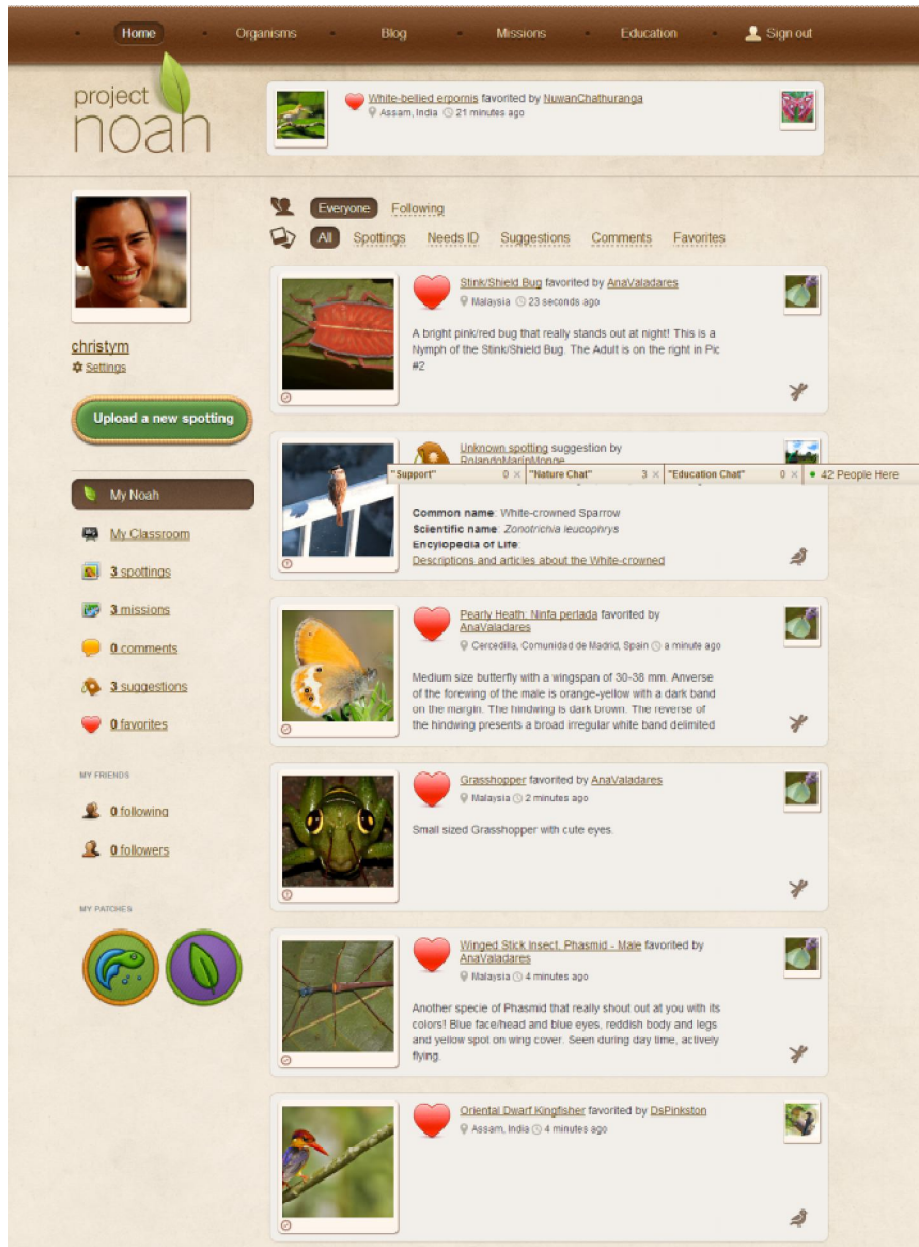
Home Organisms Blog Missions Education Sign out

project noah

White-bellied erpornis favorited by NuwanChathuranga
Assam, India 21 minutes ago

christym
Settings

Upload a new spotting

My Noah
My Classroom
3 spottings
3 missions
0 comments
3 suggestions
0 favorites

MY FRIENDS
0 following
0 followers

MY PATCHES

Everyone Following
All Spottings Needs ID Suggestions Comments Favorites

Stink/Shield Bug favorited by AnaValadares
Malaysia 23 seconds ago
A bright pink/red bug that really stands out at night! This is a Nymph of the Stink/Shield Bug. The Adult is on the right in Pic #2

Unknown spotting suggestion by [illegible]
"Support" 0 × "Nature Chat" 3 × "Education Chat" 0 × 42 People Here
Common name: White-crowned Sparrow
Scientific name: Zonotrichia leucophrys
Encyclopedia of Life:
Descriptions and articles about the White-crowned

Pearly Heath: Ninfa perlada favorited by AnaValadares
Cercedilla, Comunidad de Madrid, Spain a minute ago
Medium size butterfly with a wingspan of 30-38 mm. Anverse of the forewing of the male is orange-yellow with a dark band on the margin. The hindwing is dark brown. The reverse of the hindwing presents a broad irregular white band delimited

Grasshopper favorited by AnaValadares
Malaysia 2 minutes ago
Small sized Grasshopper with cute eyes.

Winged Stick Insect, Phasmid - Male favorited by AnaValadares
Malaysia 4 minutes ago
Another specie of Phasmid that really shout out at you with its colors! Blue face/head and blue eyes, reddish body and legs and yellow spot on wing cover. Seen during day time, actively flying.

Oriental Dwarf Kingfisher favorited by DsPinkston
Assam, India 4 minutes ago